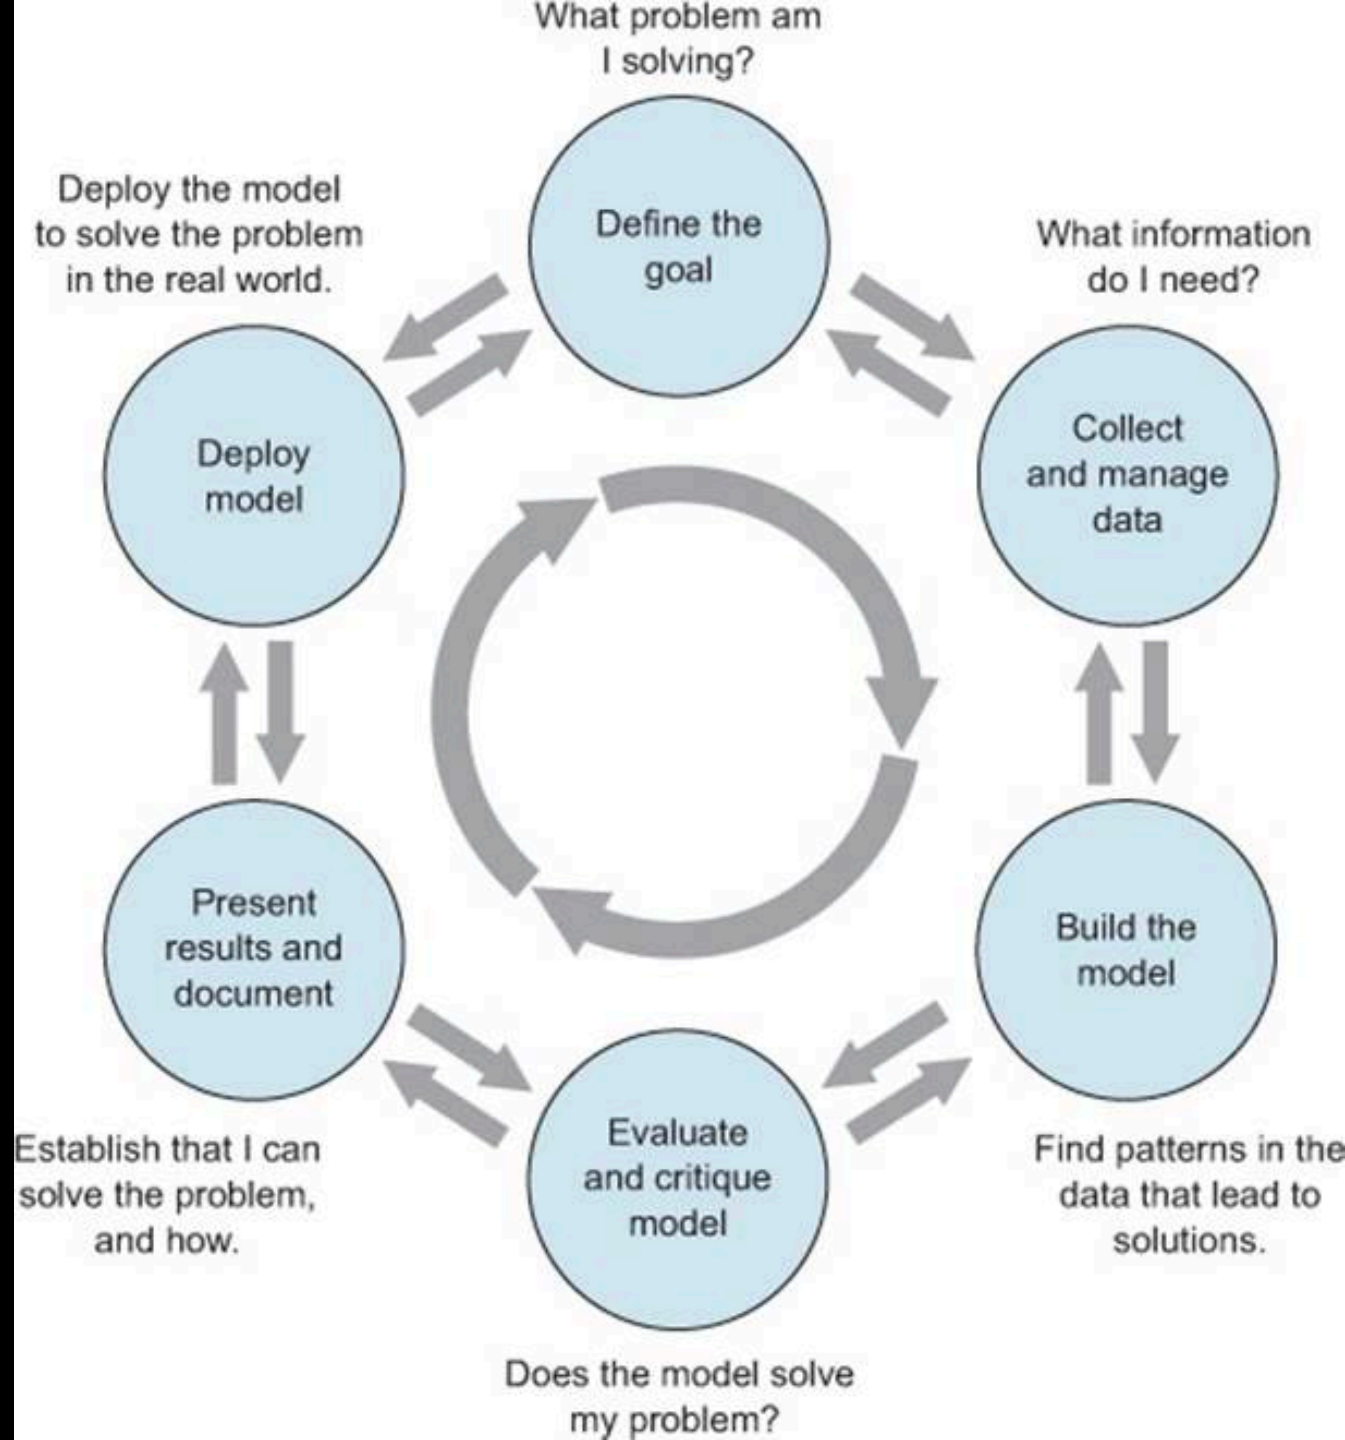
What problem am I solving?

Define the goal

Deploy the model to solve the problem in the real world.

What information do I need?

Deploy model

Collect and manage data

Present results and document

Build the model

Evaluate and critique model

Establish that I can solve the problem, and how.

Find patterns in the data that lead to solutions.

Does the model solve my problem?